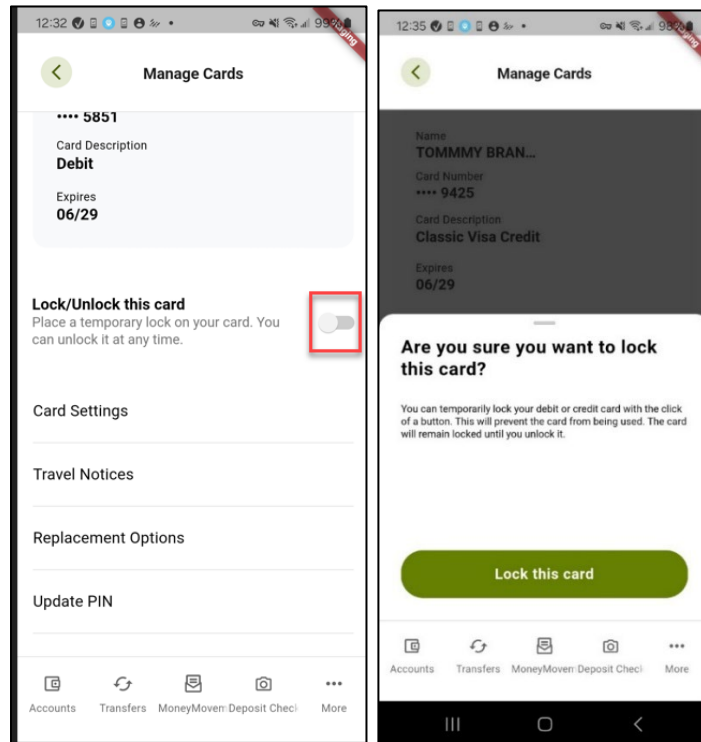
12:32

Manage Cards

•••• 5851

Card Description
Debit

Expires
06/29

Lock/Unlock this card
Place a temporary lock on your card. You can unlock it at any time.

Card Settings

Travel Notices

Replacement Options

Update PIN

Accounts Transfers MoneyMovem Deposit Checi More

12:35

Manage Cards

Name
TOMMMY BRAN...

Card Number
•••• 9425

Card Description
Classic Visa Credit

Expires
06/29

Are you sure you want to lock this card?

You can temporarily lock your debit or credit card with the click of a button. This will prevent the card from being used. The card will remain locked until you unlock it.

Lock this card

Accounts Transfers MoneyMovem Deposit Checi More